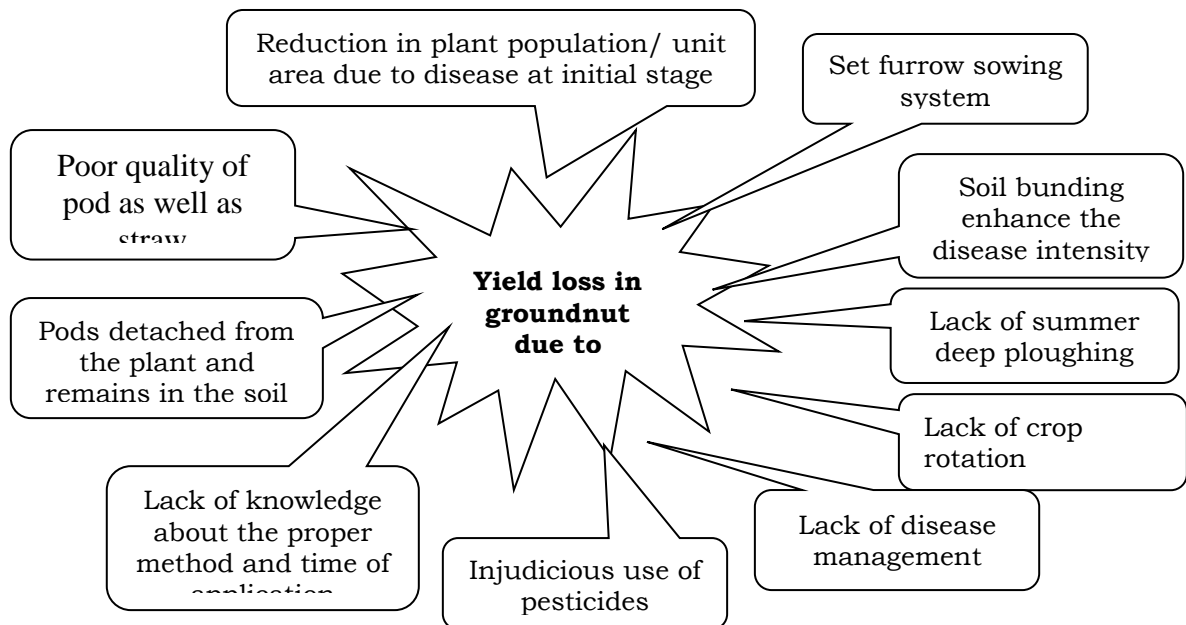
Yield loss in groundnut due to

Reduction in plant population/ unit area due to disease at initial stage

Set furrow sowing system

Soil bunding enhance the disease intensity

Lack of summer deep ploughing

Lack of crop rotation

Lack of disease management

Injudicious use of pesticides

Lack of knowledge about the proper method and time of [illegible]

Pods detached from the plant and remains in the soil

Poor quality of pod as well as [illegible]